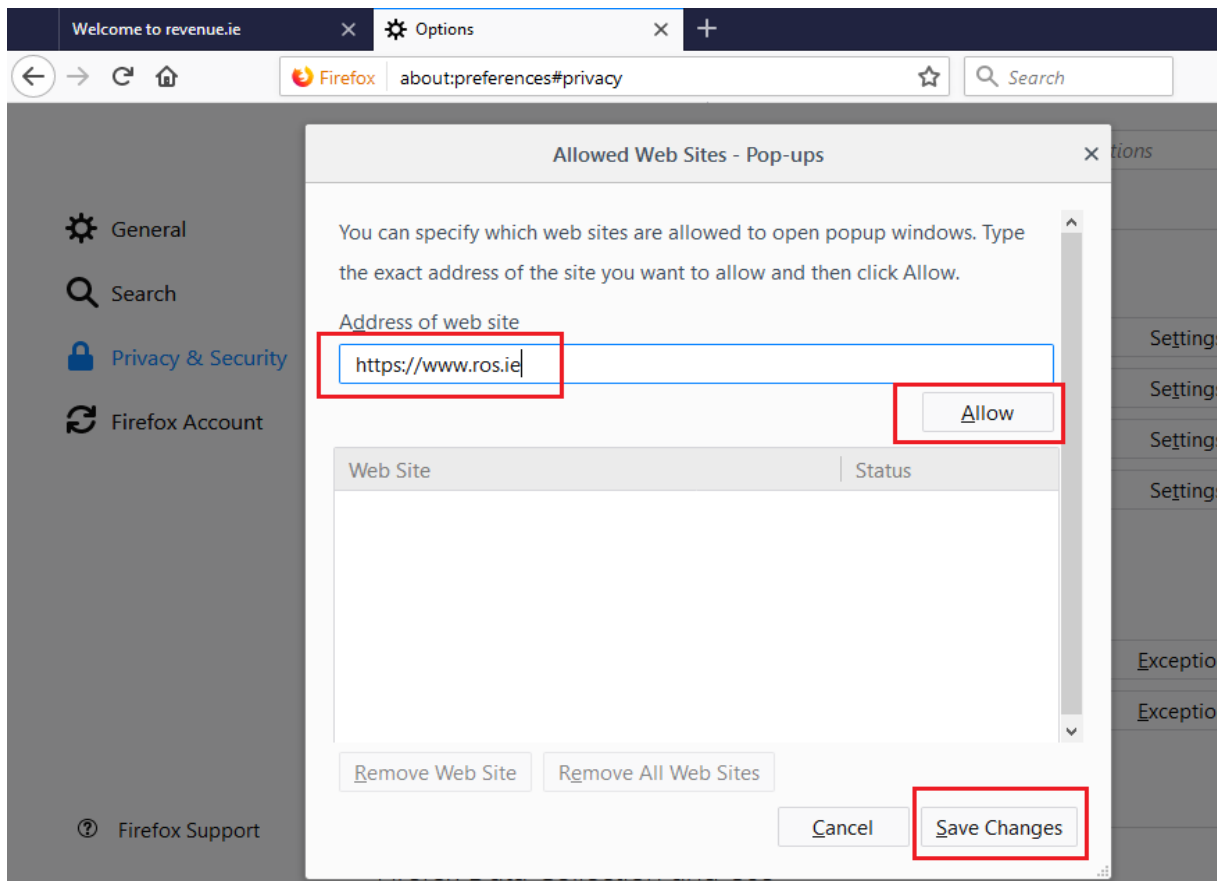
Welcome to revenue.ie
Options
Firefox about:preferences#privacy
Search

tions

General
Search
Privacy & Security
Firefox Account

Allowed Web Sites - Pop-ups

You can specify which web sites are allowed to open popup windows. Type the exact address of the site you want to allow and then click Allow.

Address of web site
https://www.ros.ie
Allow

| Web Site | Status |
|---|---|

Remove Web Site
Remove All Web Sites
Cancel
Save Changes

Settings
Settings
Settings
Settings
Exceptio
Exceptio

Firefox Support